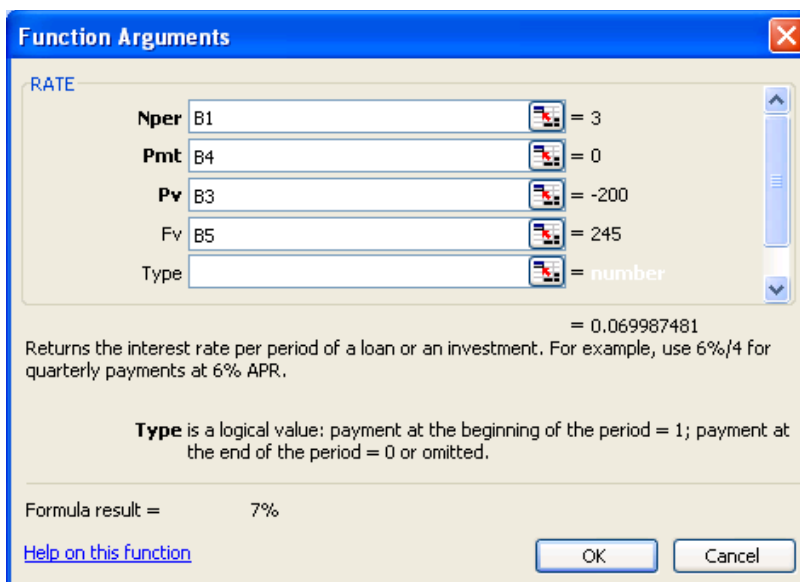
Function Arguments

RATE

Nper B1 = 3

Pmt B4 = 0

Pv B3 = -200

Fv B5 = 245

Type = number

= 0.069987481

Returns the interest rate per period of a loan or an investment. For example, use 6%/4 for quarterly payments at 6% APR.

Type is a logical value: payment at the beginning of the period = 1; payment at the end of the period = 0 or omitted.

Formula result = 7%

Help on this function

OK

Cancel